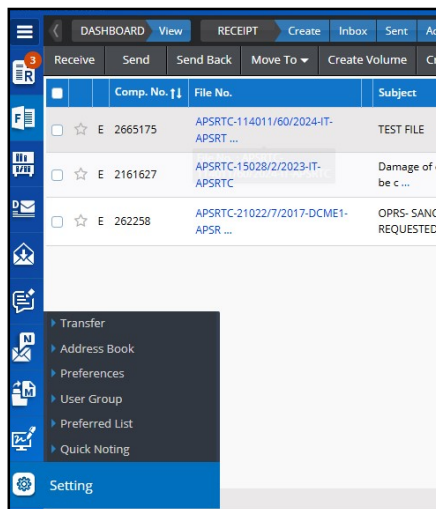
3

DASHBOARD View RECEIPT Create Inbox Sent Ac

Receive Send Send Back Move To Create Volume Cr

| | | | Comp. No. | File No. | Subject |
|---|---|---|---|---|---|
| | ☆ | E | 2665175 | APSRTC-114011/60/2024-IT-APSRT ... | TEST FILE |
| | ☆ | E | 2161627 | APSRTC-15028/2/2023-IT-APSRTC | Damage of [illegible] be c ... |
| | ☆ | E | 262258 | APSRTC-21022/7/2017-DCME1-APSR ... | OPRS- SANC REQUESTED |

Transfer
Address Book
Preferences
User Group
Preferred List
Quick Noting
Setting